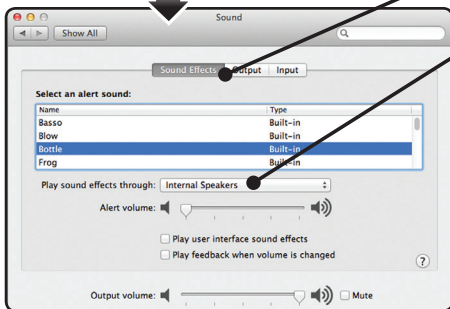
Sound

Show All

Sound Effects Output Input

Select an alert sound:

| Name | Type |
|---|---|
| Basso | Built-in |
| Blow | Built-in |
| Bottle | Built-in |
| Frog | Built-in |

Play sound effects through: Internal Speakers

Alert volume:

Play user interface sound effects

Play feedback when volume is changed

?

Output volume: Mute